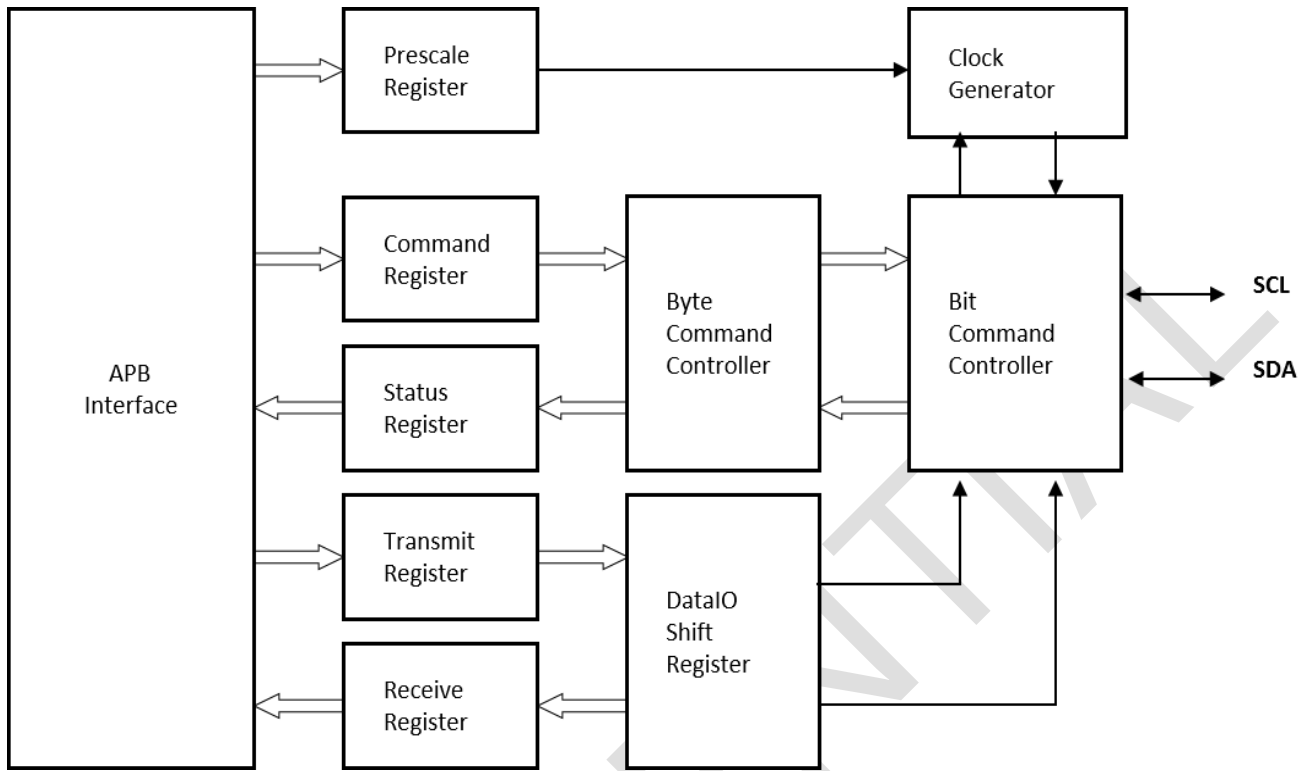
APB Interface

Prescale Register

Clock Generator

Command Register

Byte Command Controller

Bit Command Controller

SCL

SDA

Status Register

Transmit Register

DataIO Shift Register

Receive Register

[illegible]NTIAL